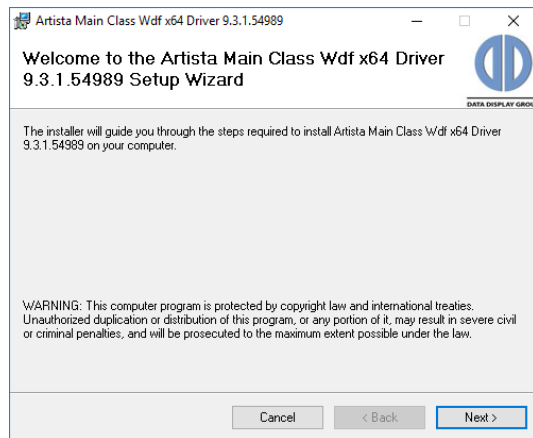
Artista Main Class Wdf x64 Driver 9.3.1.54989

Welcome to the Artista Main Class Wdf x64 Driver 9.3.1.54989 Setup Wizard

DATA DISPLAY GROU

The installer will guide you through the steps required to install Artista Main Class Wdf x64 Driver 9.3.1.54989 on your computer.

WARNING: This computer program is protected by copyright law and international treaties. Unauthorized duplication or distribution of this program, or any portion of it, may result in severe civil or criminal penalties, and will be prosecuted to the maximum extent possible under the law.

Cancel
< Back
Next >